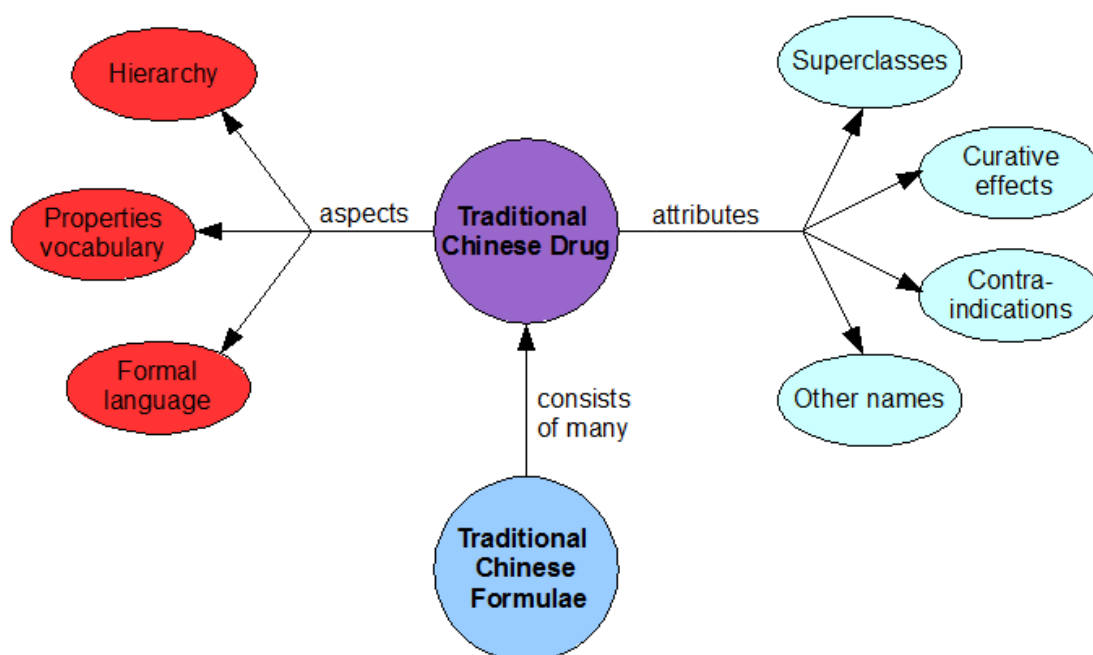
Hierarchy

Properties vocabulary

Formal language

aspects

Traditional Chinese Drug

attributes

Superclasses

Curative effects

Contra-indications

Other names

consists of many

Traditional Chinese Formulae